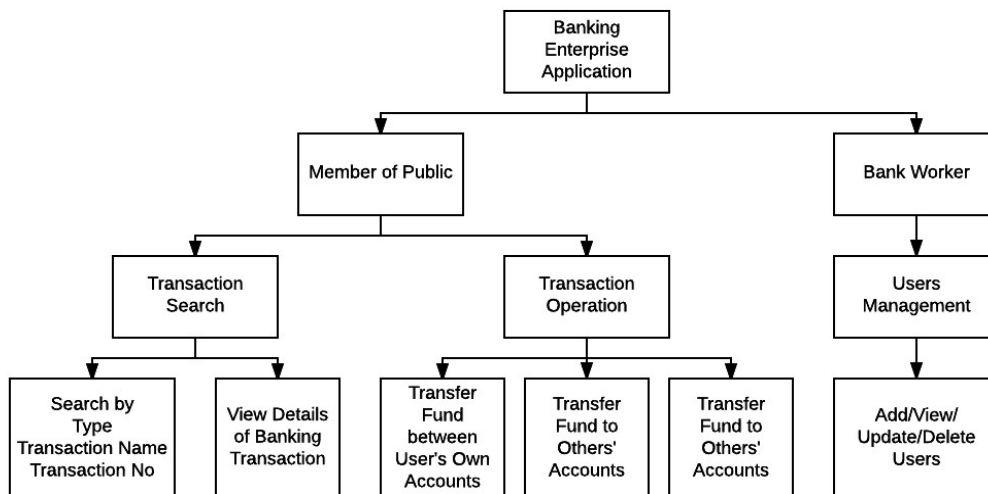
Banking Enterprise Application

Member of Public

Bank Worker

Transaction Search

Transaction Operation

Users Management

Search by Type Transaction Name Transaction No

View Details of Banking Transaction

Transfer Fund between User's Own Accounts

Transfer Fund to Others' Accounts

Transfer Fund to Others' Accounts

Add/View/ Update/Delete Users